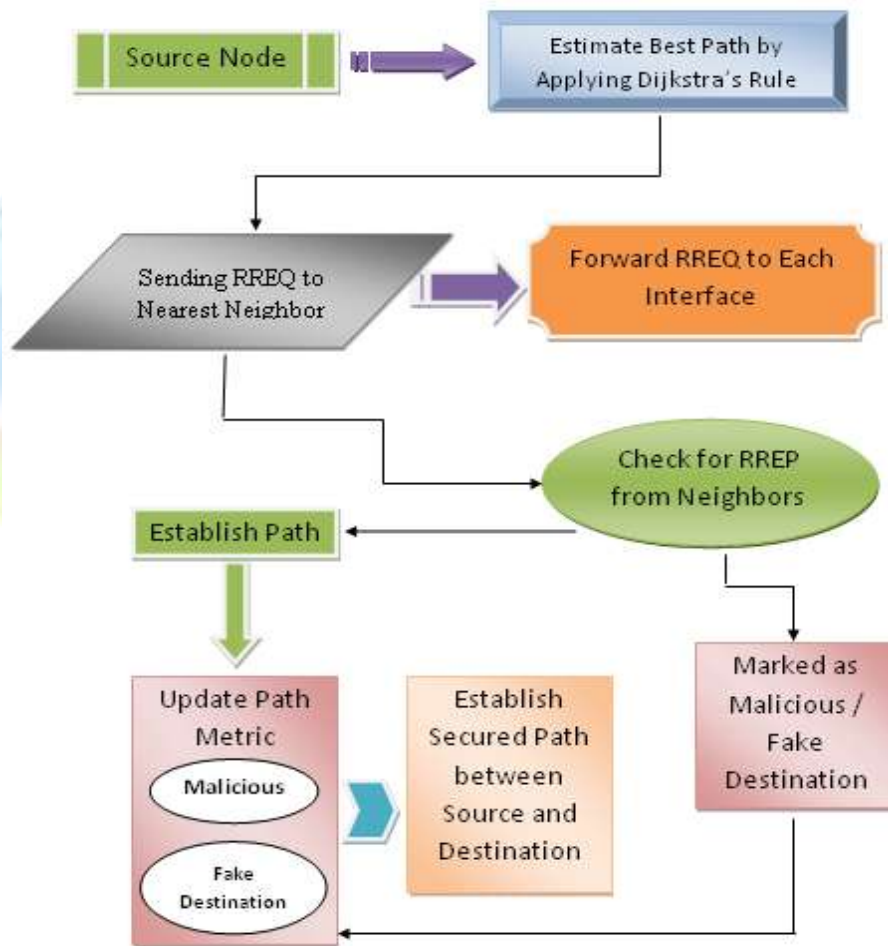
Source Node

Estimate Best Path by Applying Dijkstra's Rule

Sending RREQ to Nearest Neighbor

Forward RREQ to Each Interface

Check for RREP from Neighbors

Establish Path

Update Path Metric

Malicious

Fake Destination

Establish Secured Path between Source and Destination

Marked as Malicious / Fake Destination